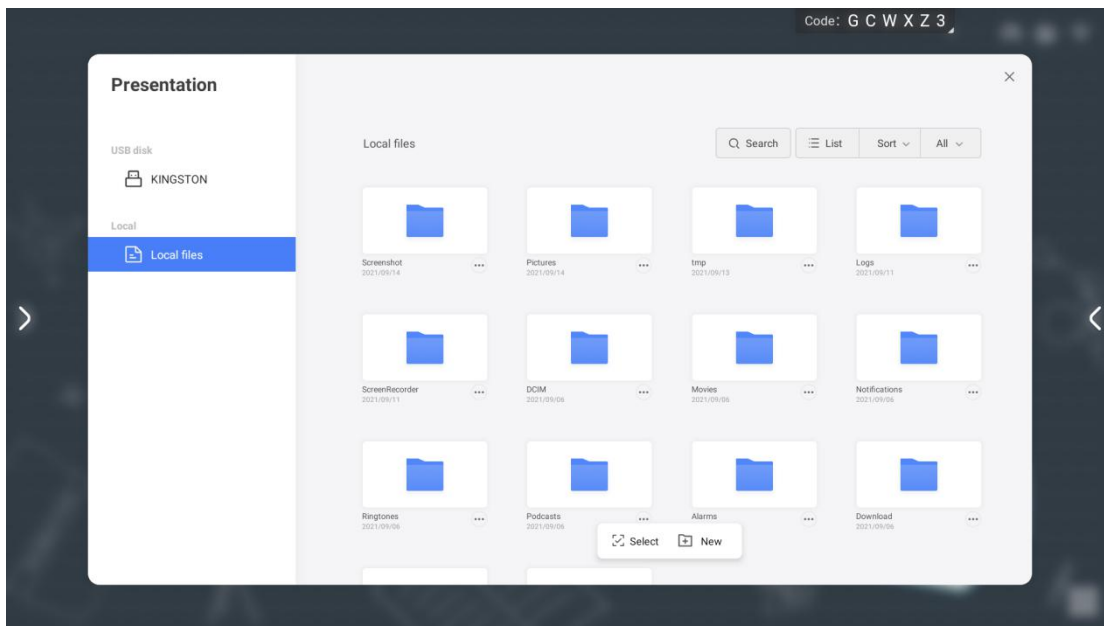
Code: G C W X Z 3

Presentation

USB disk

KINGSTON

Local

Local files

Local files

Search

List

Sort

All

Screenshot
2021/09/14

Pictures
2021/09/14

tmp
2021/09/13

Logs
2021/09/11

ScreenRecorder
2021/09/11

DCIM
2021/09/06

Movies
2021/09/06

Notifications
2021/09/06

Ringtones
2021/09/06

Podcasts
2021/09/06

Alarms

Download
2021/09/06

Select

New